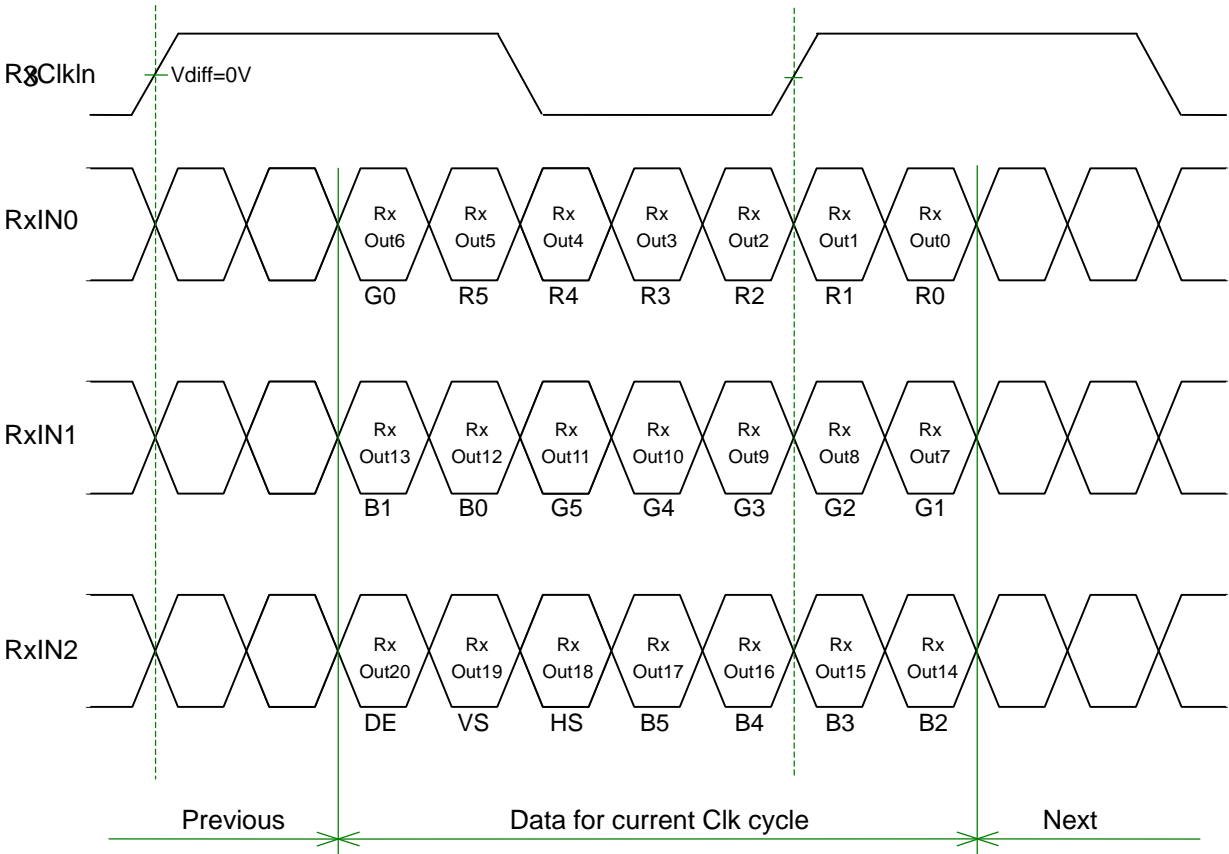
RxClkIn

Vdiff=0V

RxIN0

Rx Out6 | Rx Out5 | Rx Out4 | Rx Out3 | Rx Out2 | Rx Out1 | Rx Out0

G0 R5 R4 R3 R2 R1 R0

RxIN1

Rx Out13 | Rx Out12 | Rx Out11 | Rx Out10 | Rx Out9 | Rx Out8 | Rx Out7

B1 B0 G5 G4 G3 G2 G1

RxIN2

Rx Out20 | Rx Out19 | Rx Out18 | Rx Out17 | Rx Out16 | Rx Out15 | Rx Out14

DE VS HS B5 B4 B3 B2

Previous

Data for current Clk cycle

Next